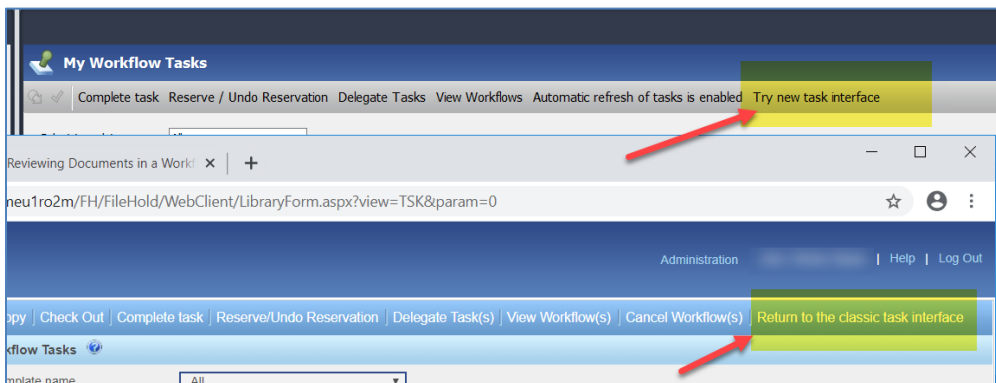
My Workflow Tasks

Complete task Reserve / Undo Reservation Delegate Tasks View Workflows Automatic refresh of tasks is enabled Try new task interface

Reviewing Documents in a Workf ×

neu1ro2m/FH/FileHold/WebClient/LibraryForm.aspx?view=TSK&param=0

Administration | Help | Log Out

opy | Check Out | Complete task | Reserve/Undo Reservation | Delegate Task(s) | View Workflow(s) | Cancel Workflow(s) | Return to the classic task interface

kflow Tasks

mplate name All